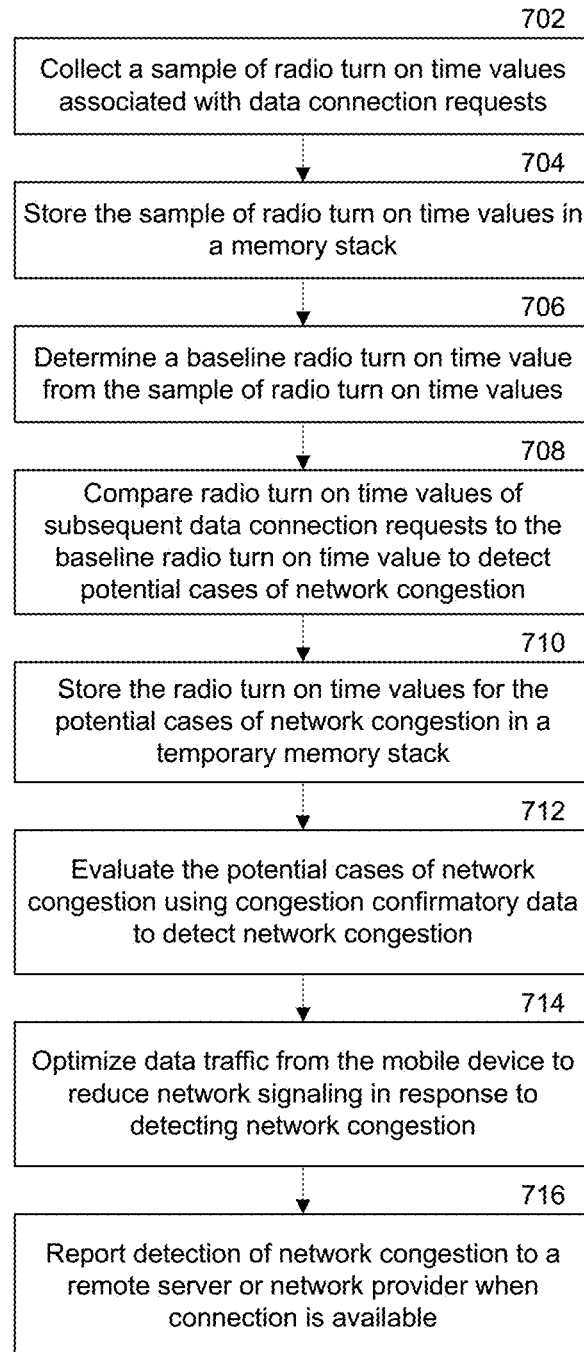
702

Collect a sample of radio turn on time values associated with data connection requests

704

Store the sample of radio turn on time values in a memory stack

706

Determine a baseline radio turn on time value from the sample of radio turn on time values

708

Compare radio turn on time values of subsequent data connection requests to the baseline radio turn on time value to detect potential cases of network congestion

710

Store the radio turn on time values for the potential cases of network congestion in a temporary memory stack

712

Evaluate the potential cases of network congestion using congestion confirmatory data to detect network congestion

714

Optimize data traffic from the mobile device to reduce network signaling in response to detecting network congestion

716

Report detection of network congestion to a remote server or network provider when connection is available